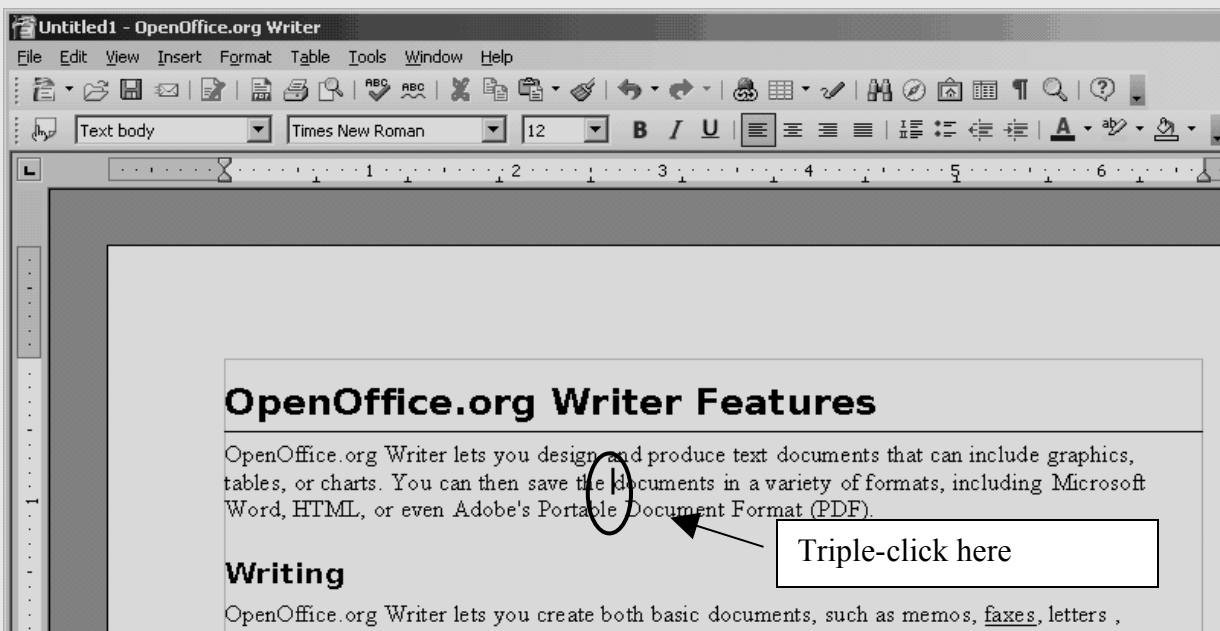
Untitled1 - OpenOffice.org Writer

File Edit View Insert Format Table Tools Window Help

Text body | Times New Roman | 12

OpenOffice.org Writer Features

OpenOffice.org Writer lets you design and produce text documents that can include graphics, tables, or charts. You can then save the documents in a variety of formats, including Microsoft Word, HTML, or even Adobe's Portable Document Format (PDF).

Triple-click here

Writing

OpenOffice.org Writer lets you create both basic documents, such as memos, faxes, letters ,